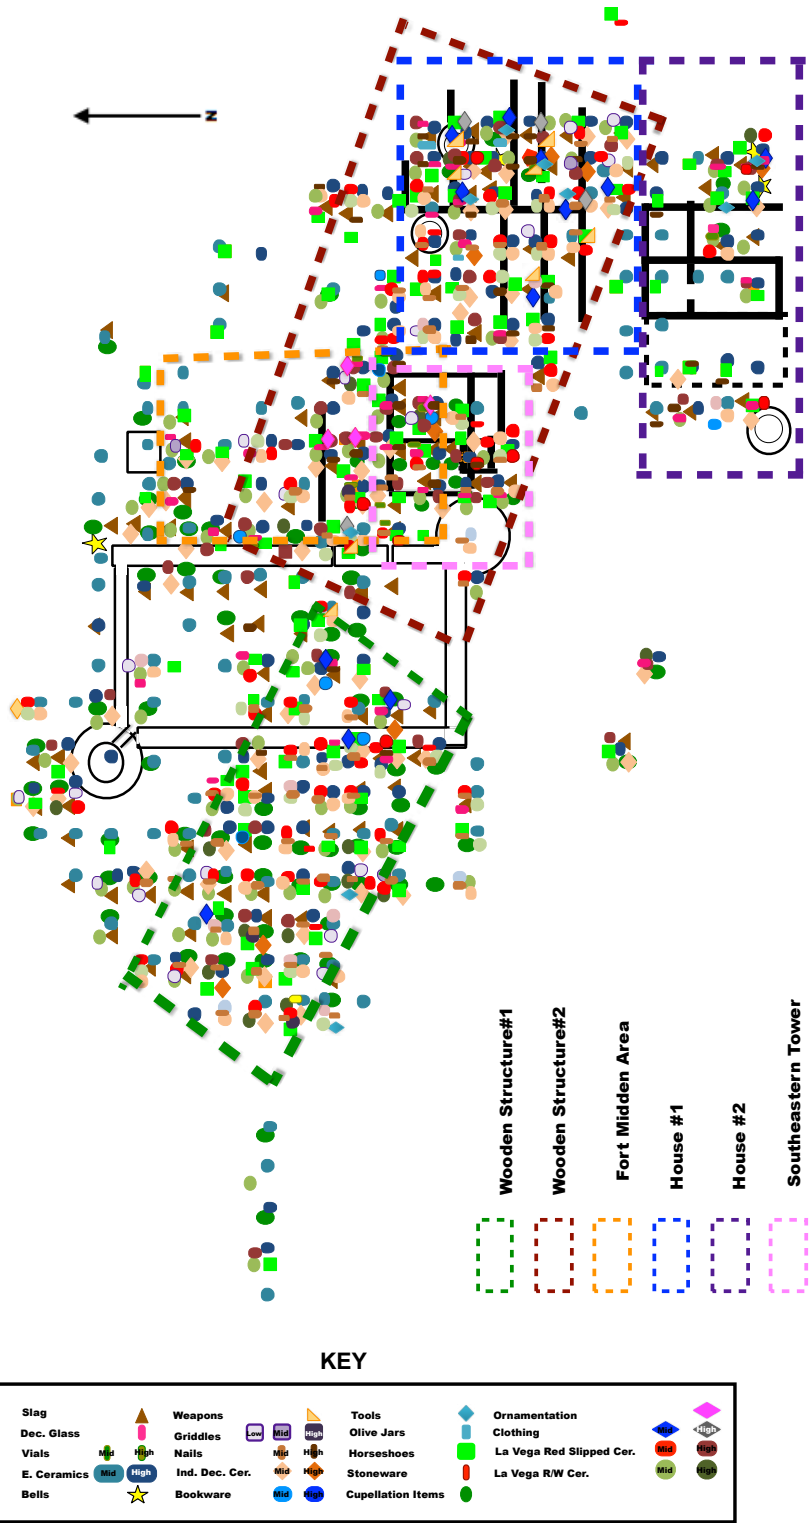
z

Wooden Structure#1
Wooden Structure#2
Fort Midden Area
House #1
House #2
Southeastern Tower

KEY

Slag
Dec. Glass
Vials Mid High
E. Ceramics Mid High
Bells
Weapons
Griddles
Nails
Ind. Dec. Cer.
Bookware
Low Mid High
Mid High
Mid High
Mid High
Tools
Olive Jars
Horseshoes
Stoneware
Cupellation Items
Ornamentation
Clothing
La Vega Red Slipped Cer.
La Vega R/W Cer.
Mid High
Mid High
Mid High